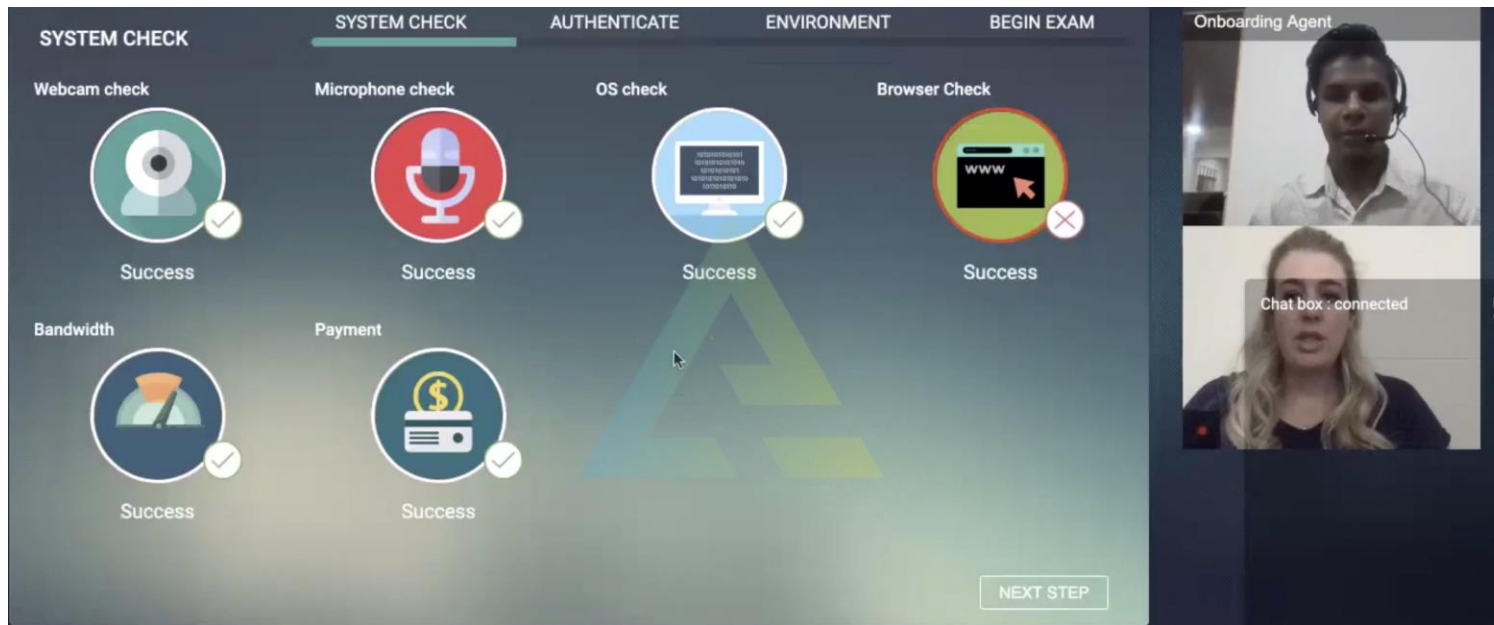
SYSTEM CHECK

SYSTEM CHECK AUTHENTICATE ENVIRONMENT BEGIN EXAM

Webcam check
Success

Microphone check
Success

OS check
Success

Browser Check
www
Success

Bandwidth
Success

Payment
$
Success

NEXT STEP

Onboarding Agent

Chat box : connected